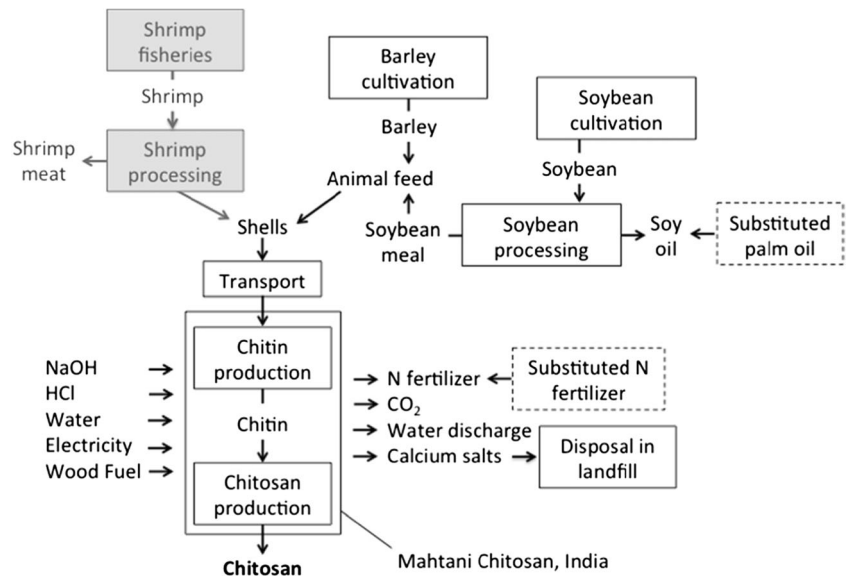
Shrimp fisheries

Shrimp

Shrimp processing

Shrimp meat

Barley cultivation

Barley

Animal feed

Soybean meal

Soybean cultivation

Soybean

Soybean processing

Soy oil

Substituted palm oil

Shells

Transport

NaOH
HCl
Water
Electricity
Wood Fuel

Chitin production

Chitin

Chitosan production

N fertilizer
$CO_2$
Water discharge
Calcium salts

Substituted N fertilizer

Disposal in landfill

Chitosan

Mahtani Chitosan, India